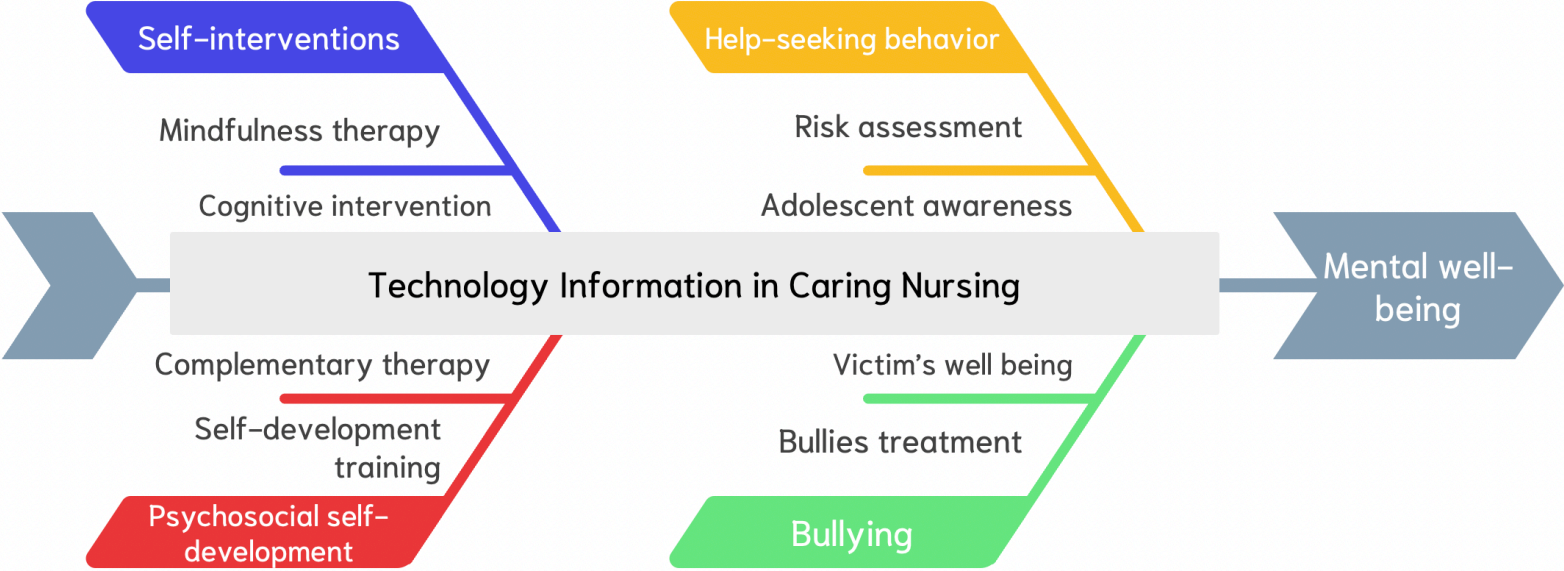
Self-interventions

Mindfulness therapy

Cognitive intervention

Help-seeking behavior

Risk assessment

Adolescent awareness

Technology Information in Caring Nursing

Mental well-being

Complementary therapy

Self-development training

Psychosocial self-development

Victim's well being

Bullies treatment

Bullying